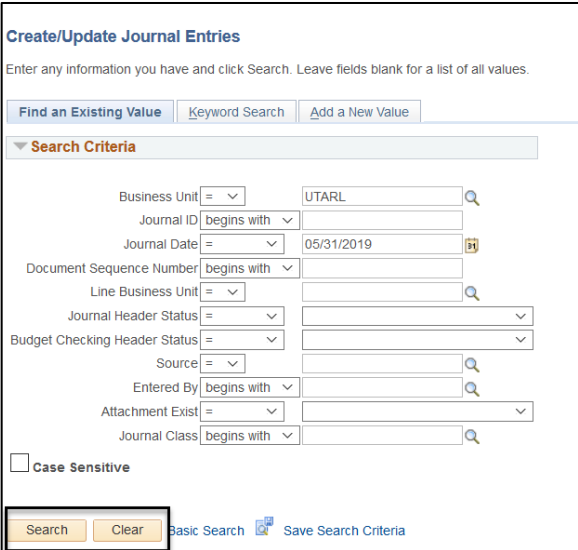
Create/Update Journal Entries

Enter any information you have and click Search. Leave fields blank for a list of all values.

Find an Existing Value | Keyword Search | Add a New Value

Search Criteria

Business Unit = UTARL
Journal ID begins with
Journal Date = 05/31/2019
Document Sequence Number begins with
Line Business Unit =
Journal Header Status =
Budget Checking Header Status =
Source =
Entered By begins with
Attachment Exist =
Journal Class begins with

Case Sensitive

Search Clear Basic Search Save Search Criteria